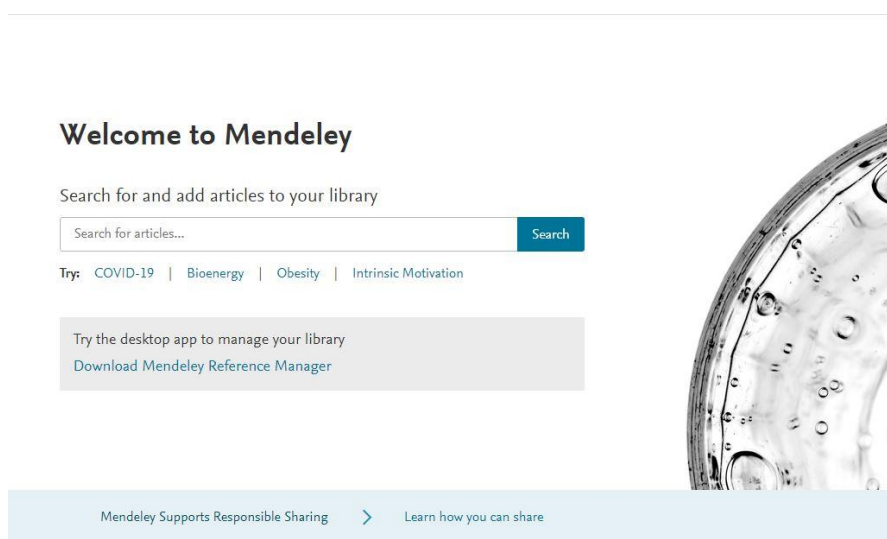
Welcome to Mendeley

Search for and add articles to your library

Search for articles...

Search

Try: COVID-19 | Bioenergy | Obesity | Intrinsic Motivation

Try the desktop app to manage your library

Download Mendeley Reference Manager

Mendeley Supports Responsible Sharing

Learn how you can share